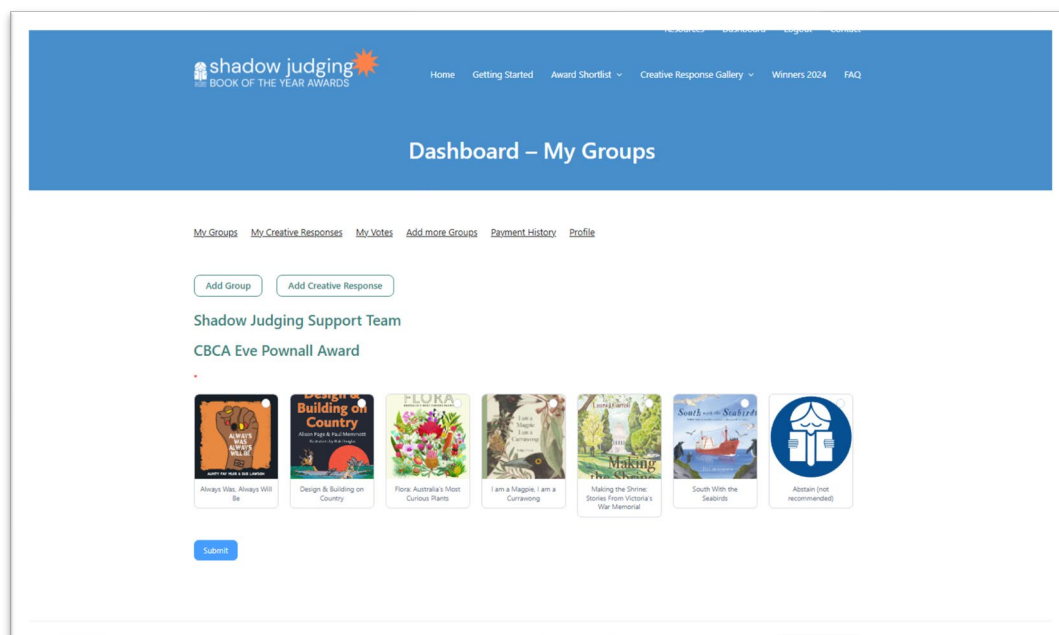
Resources Dashboard Logout Contact

shadow judging BOOK OF THE YEAR AWARDS

Home Getting Started Award Shortlist Creative Response Gallery Winners 2024 FAQ

Dashboard – My Groups

My Groups My Creative Responses My Votes Add more Groups Payment History Profile

Add Group Add Creative Response

Shadow Judging Support Team

CBCA Eve Pownall Award

*

ALWAYS WAS ALWAYS WILL BE
AUNTY FAY MUIR & SUE LAWSON
Always Was, Always Will Be

Design & Building on Country
Alison Page & Paul Memmott
Design & Building on Country

FLORA
Flora: Australia's Most Curious Plants

I am a Magpie I am a Currawong
I am a Magpie, I am a Currawong

Making the Shrine
Making the Shrine: Stories From Victoria's War Memorial

South with the Seabirds
South With the Seabirds

Abstain (not recommended)

Submit